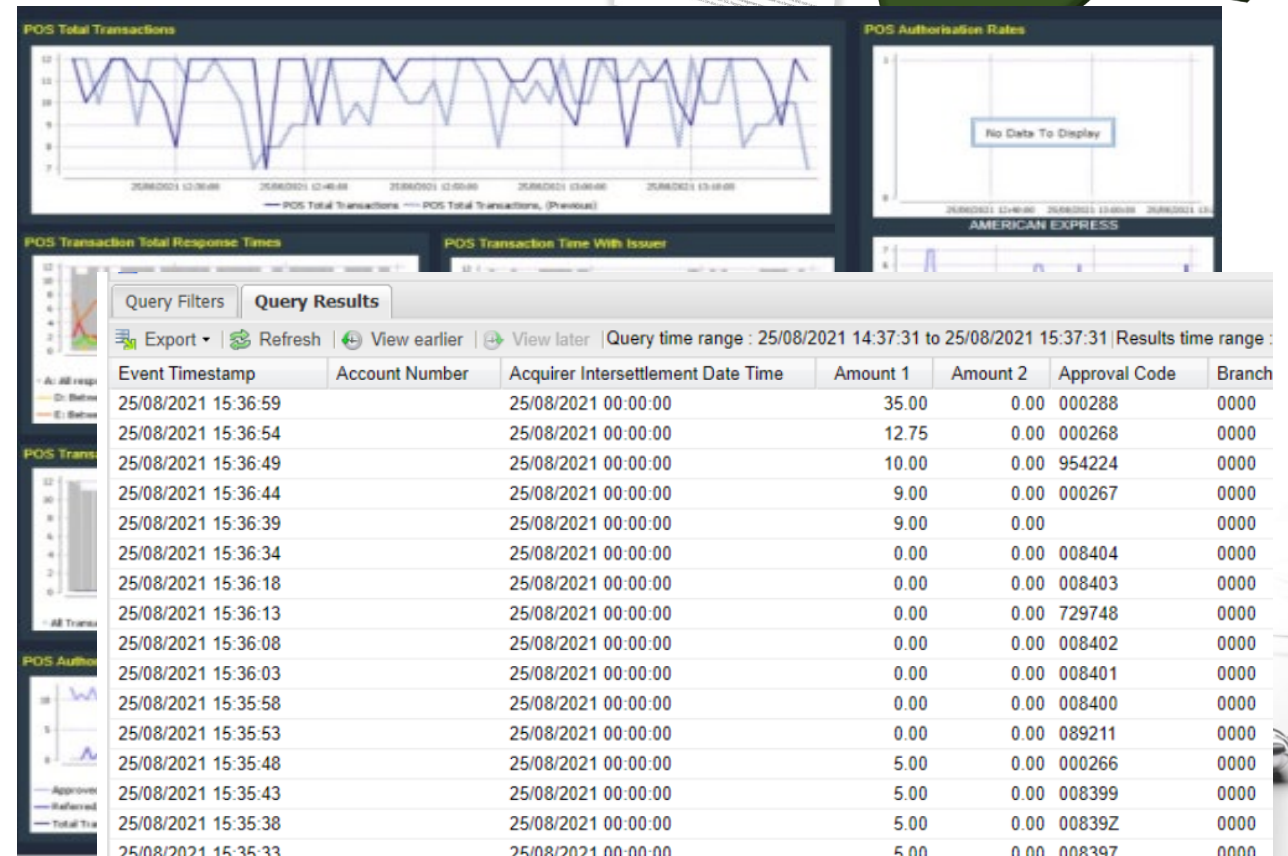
POS Total Transactions

12
11
10
9
8
7

25/08/2021 12:30:00 25/08/2021 12:40:00 25/08/2021 12:50:00 25/08/2021 13:00:00 25/08/2021 13:10:00

POS Total Transactions — POS Total Transactions, (Previous)

POS Authorisation Rates

1

No Data To Display

0

25/08/2021 12:40:00 25/08/2021 13:00:00 25/08/2021 13:

AMERICAN EXPRESS

POS Transaction Total Response Times

POS Transaction Time With Issuer

A: All resp
D: Betw
E: Betw

POS Trans

All Trans

POS Autho

Approve
Referred
Total Tra

Query Filters | Query Results

Export | Refresh | View earlier | View later | Query time range : 25/08/2021 14:37:31 to 25/08/2021 15:37:31 | Results time range :

| Event Timestamp | Account Number | Acquirer Intersettlement Date Time | Amount 1 | Amount 2 | Approval Code | Branch |
|---|---|---|---|---|---|---|
| 25/08/2021 15:36:59 | | 25/08/2021 00:00:00 | 35.00 | 0.00 | 000288 | 0000 |
| 25/08/2021 15:36:54 | | 25/08/2021 00:00:00 | 12.75 | 0.00 | 000268 | 0000 |
| 25/08/2021 15:36:49 | | 25/08/2021 00:00:00 | 10.00 | 0.00 | 954224 | 0000 |
| 25/08/2021 15:36:44 | | 25/08/2021 00:00:00 | 9.00 | 0.00 | 000267 | 0000 |
| 25/08/2021 15:36:39 | | 25/08/2021 00:00:00 | 9.00 | 0.00 | | 0000 |
| 25/08/2021 15:36:34 | | 25/08/2021 00:00:00 | 0.00 | 0.00 | 008404 | 0000 |
| 25/08/2021 15:36:18 | | 25/08/2021 00:00:00 | 0.00 | 0.00 | 008403 | 0000 |
| 25/08/2021 15:36:13 | | 25/08/2021 00:00:00 | 0.00 | 0.00 | 729748 | 0000 |
| 25/08/2021 15:36:08 | | 25/08/2021 00:00:00 | 0.00 | 0.00 | 008402 | 0000 |
| 25/08/2021 15:36:03 | | 25/08/2021 00:00:00 | 0.00 | 0.00 | 008401 | 0000 |
| 25/08/2021 15:35:58 | | 25/08/2021 00:00:00 | 0.00 | 0.00 | 008400 | 0000 |
| 25/08/2021 15:35:53 | | 25/08/2021 00:00:00 | 0.00 | 0.00 | 089211 | 0000 |
| 25/08/2021 15:35:48 | | 25/08/2021 00:00:00 | 5.00 | 0.00 | 000266 | 0000 |
| 25/08/2021 15:35:43 | | 25/08/2021 00:00:00 | 5.00 | 0.00 | 008399 | 0000 |
| 25/08/2021 15:35:38 | | 25/08/2021 00:00:00 | 5.00 | 0.00 | 00839Z | 0000 |
| 25/08/2021 15:35:33 | | 25/08/2021 00:00:00 | 5.00 | 0.00 | 008397 | 0000 |